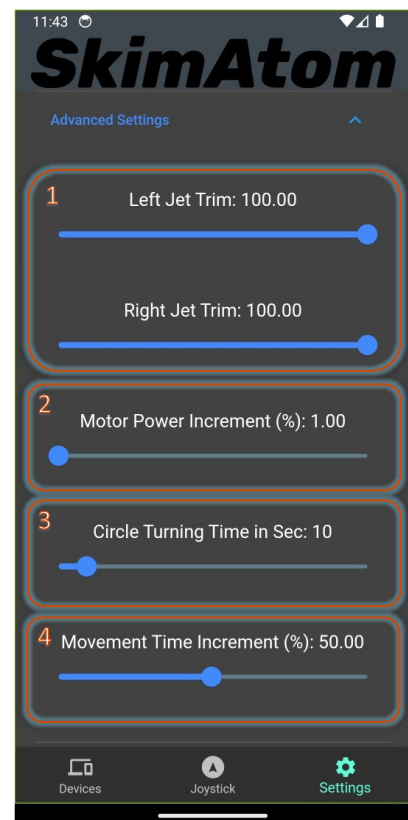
11:43

SkimAtom

Advanced Settings

1
Left Jet Trim: 100.00

Right Jet Trim: 100.00

2
Motor Power Increment (%): 1.00

3
Circle Turning Time in Sec: 10

4
Movement Time Increment (%): 50.00

Devices
Joystick
Settings